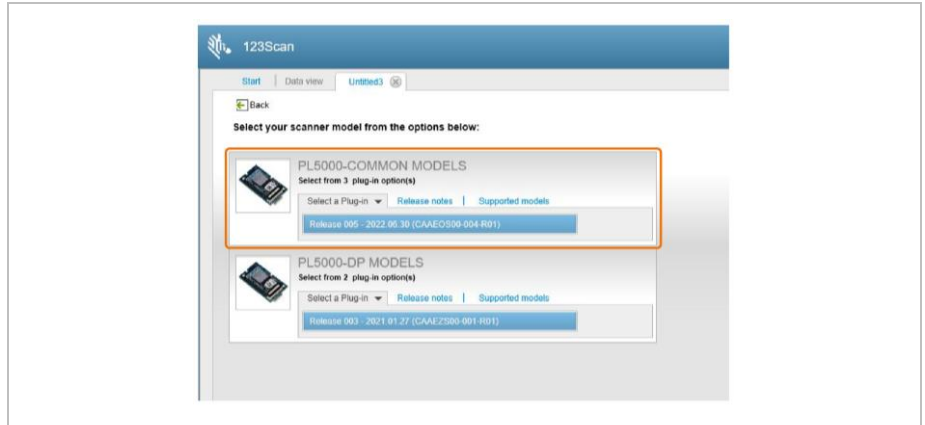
123Scan

Start | Data view | Untitled3

Back

Select your scanner model from the options below:

PL5000-COMMON MODELS
Select from 3 plug-in option(s)
Select a Plug-in | Release notes | Supported models
Release 005 - 2022.06.30 (CAAEOS00-004-R01)

PL5000-DP MODELS
Select from 2 plug-in option(s)
Select a Plug-in | Release notes | Supported models
Release 003 - 2021.01.27 (CAAEZS00-001-R01)